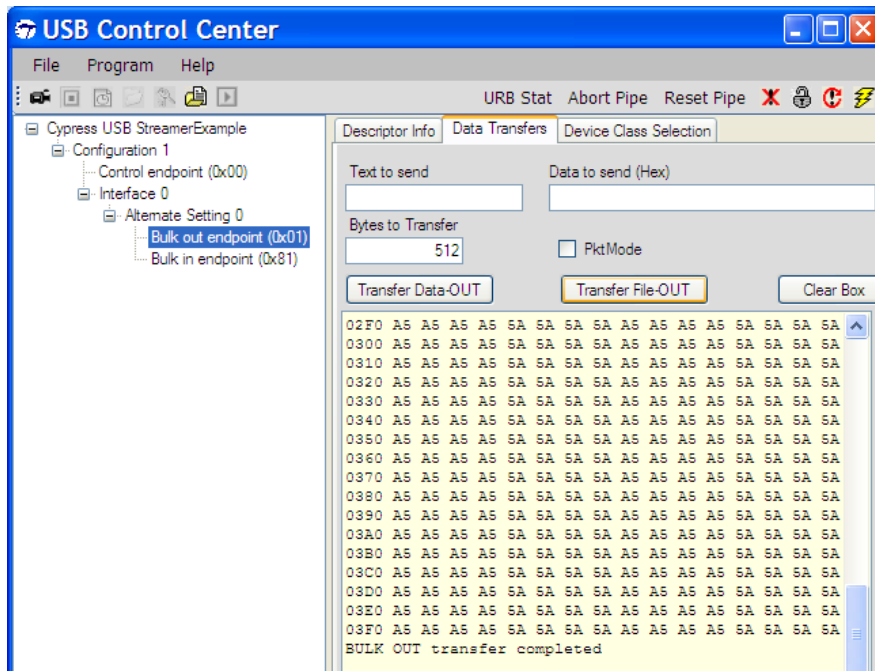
USB Control Center

File Program Help

URB Stat Abort Pipe Reset Pipe

Cypress USB StreamerExample
Configuration 1
Control endpoint (0x00)
Interface 0
Alternate Setting 0
Bulk out endpoint (0x01)
Bulk in endpoint (0x81)

Descriptor Info | Data Transfers | Device Class Selection

Text to send

Data to send (Hex)

Bytes to Transfer
512

PktMode

Transfer Data-OUT

Transfer File-OUT

Clear Box

02F0 A5 A5 A5 A5 5A 5A 5A 5A A5 A5 A5 A5 5A 5A 5A 5A
0300 A5 A5 A5 A5 5A 5A 5A 5A A5 A5 A5 A5 5A 5A 5A 5A
0310 A5 A5 A5 A5 5A 5A 5A 5A A5 A5 A5 A5 5A 5A 5A 5A
0320 A5 A5 A5 A5 5A 5A 5A 5A A5 A5 A5 A5 5A 5A 5A 5A
0330 A5 A5 A5 A5 5A 5A 5A 5A A5 A5 A5 A5 5A 5A 5A 5A
0340 A5 A5 A5 A5 5A 5A 5A 5A A5 A5 A5 A5 5A 5A 5A 5A
0350 A5 A5 A5 A5 5A 5A 5A 5A A5 A5 A5 A5 5A 5A 5A 5A
0360 A5 A5 A5 A5 5A 5A 5A 5A A5 A5 A5 A5 5A 5A 5A 5A
0370 A5 A5 A5 A5 5A 5A 5A 5A A5 A5 A5 A5 5A 5A 5A 5A
0380 A5 A5 A5 A5 5A 5A 5A 5A A5 A5 A5 A5 5A 5A 5A 5A
0390 A5 A5 A5 A5 5A 5A 5A 5A A5 A5 A5 A5 5A 5A 5A 5A
03A0 A5 A5 A5 A5 5A 5A 5A 5A A5 A5 A5 A5 5A 5A 5A 5A
03B0 A5 A5 A5 A5 5A 5A 5A 5A A5 A5 A5 A5 5A 5A 5A 5A
03C0 A5 A5 A5 A5 5A 5A 5A 5A A5 A5 A5 A5 5A 5A 5A 5A
03D0 A5 A5 A5 A5 5A 5A 5A 5A A5 A5 A5 A5 5A 5A 5A 5A
03E0 A5 A5 A5 A5 5A 5A 5A 5A A5 A5 A5 A5 5A 5A 5A 5A
03F0 A5 A5 A5 A5 5A 5A 5A 5A A5 A5 A5 A5 5A 5A 5A 5A
BULK OUT transfer completed